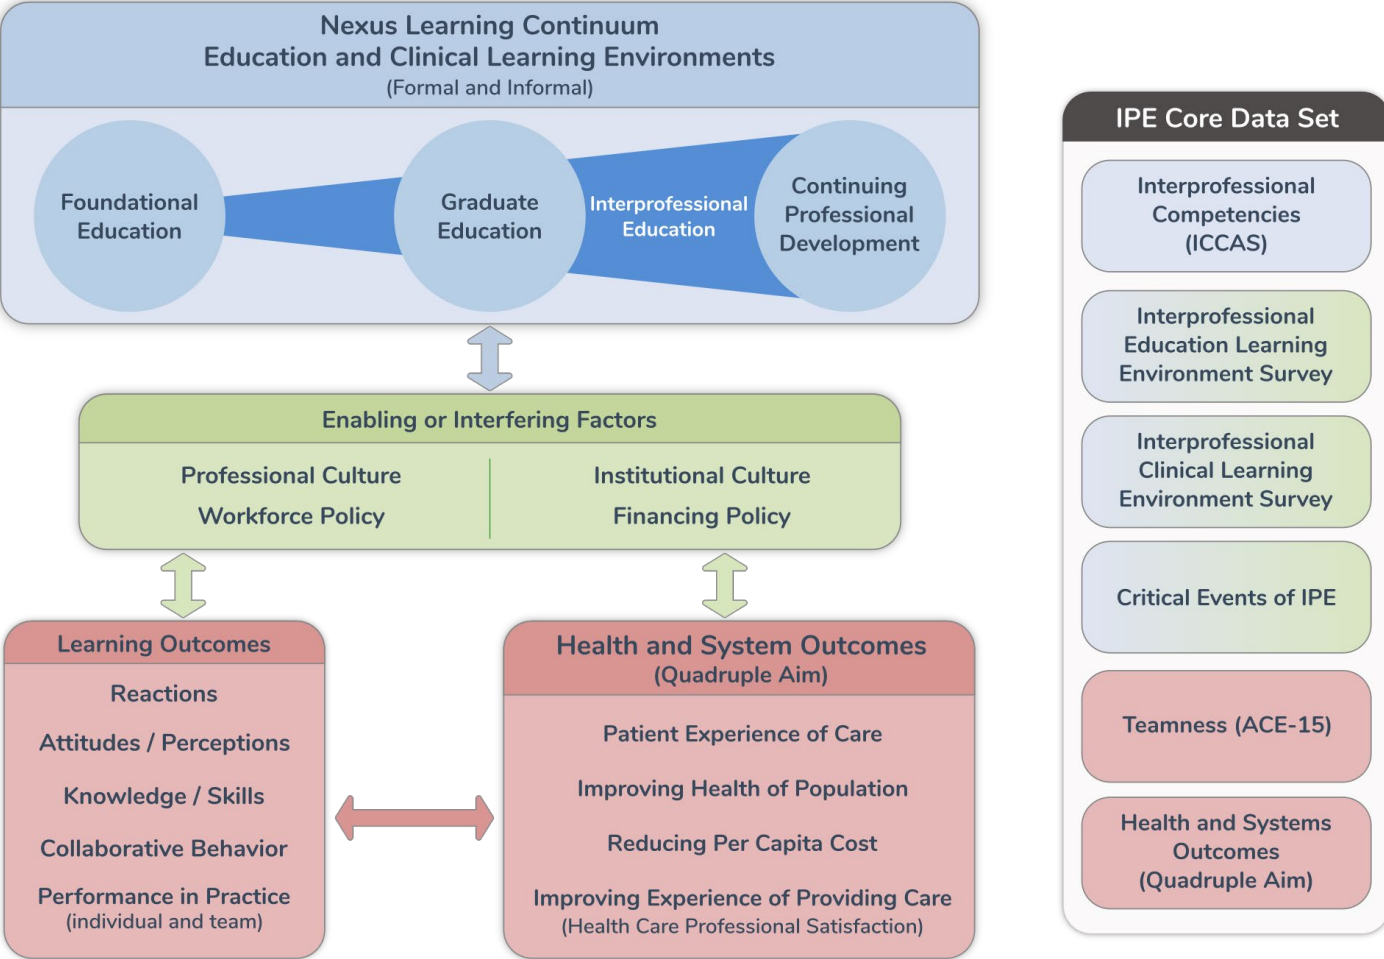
Nexus Learning Continuum
Education and Clinical Learning Environments
(Formal and Informal)

Foundational Education

Graduate Education

Interprofessional Education

Continuing Professional Development

Enabling or Interfering Factors

Professional Culture
Workforce Policy

Institutional Culture
Financing Policy

Learning Outcomes

Reactions

Attitudes / Perceptions

Knowledge / Skills

Collaborative Behavior

Performance in Practice
(individual and team)

Health and System Outcomes
(Quadruple Aim)

Patient Experience of Care

Improving Health of Population

Reducing Per Capita Cost

Improving Experience of Providing Care
(Health Care Professional Satisfaction)

IPE Core Data Set

Interprofessional Competencies (ICCAS)

Interprofessional Education Learning Environment Survey

Interprofessional Clinical Learning Environment Survey

Critical Events of IPE

Teamness (ACE-15)

Health and Systems Outcomes (Quadruple Aim)